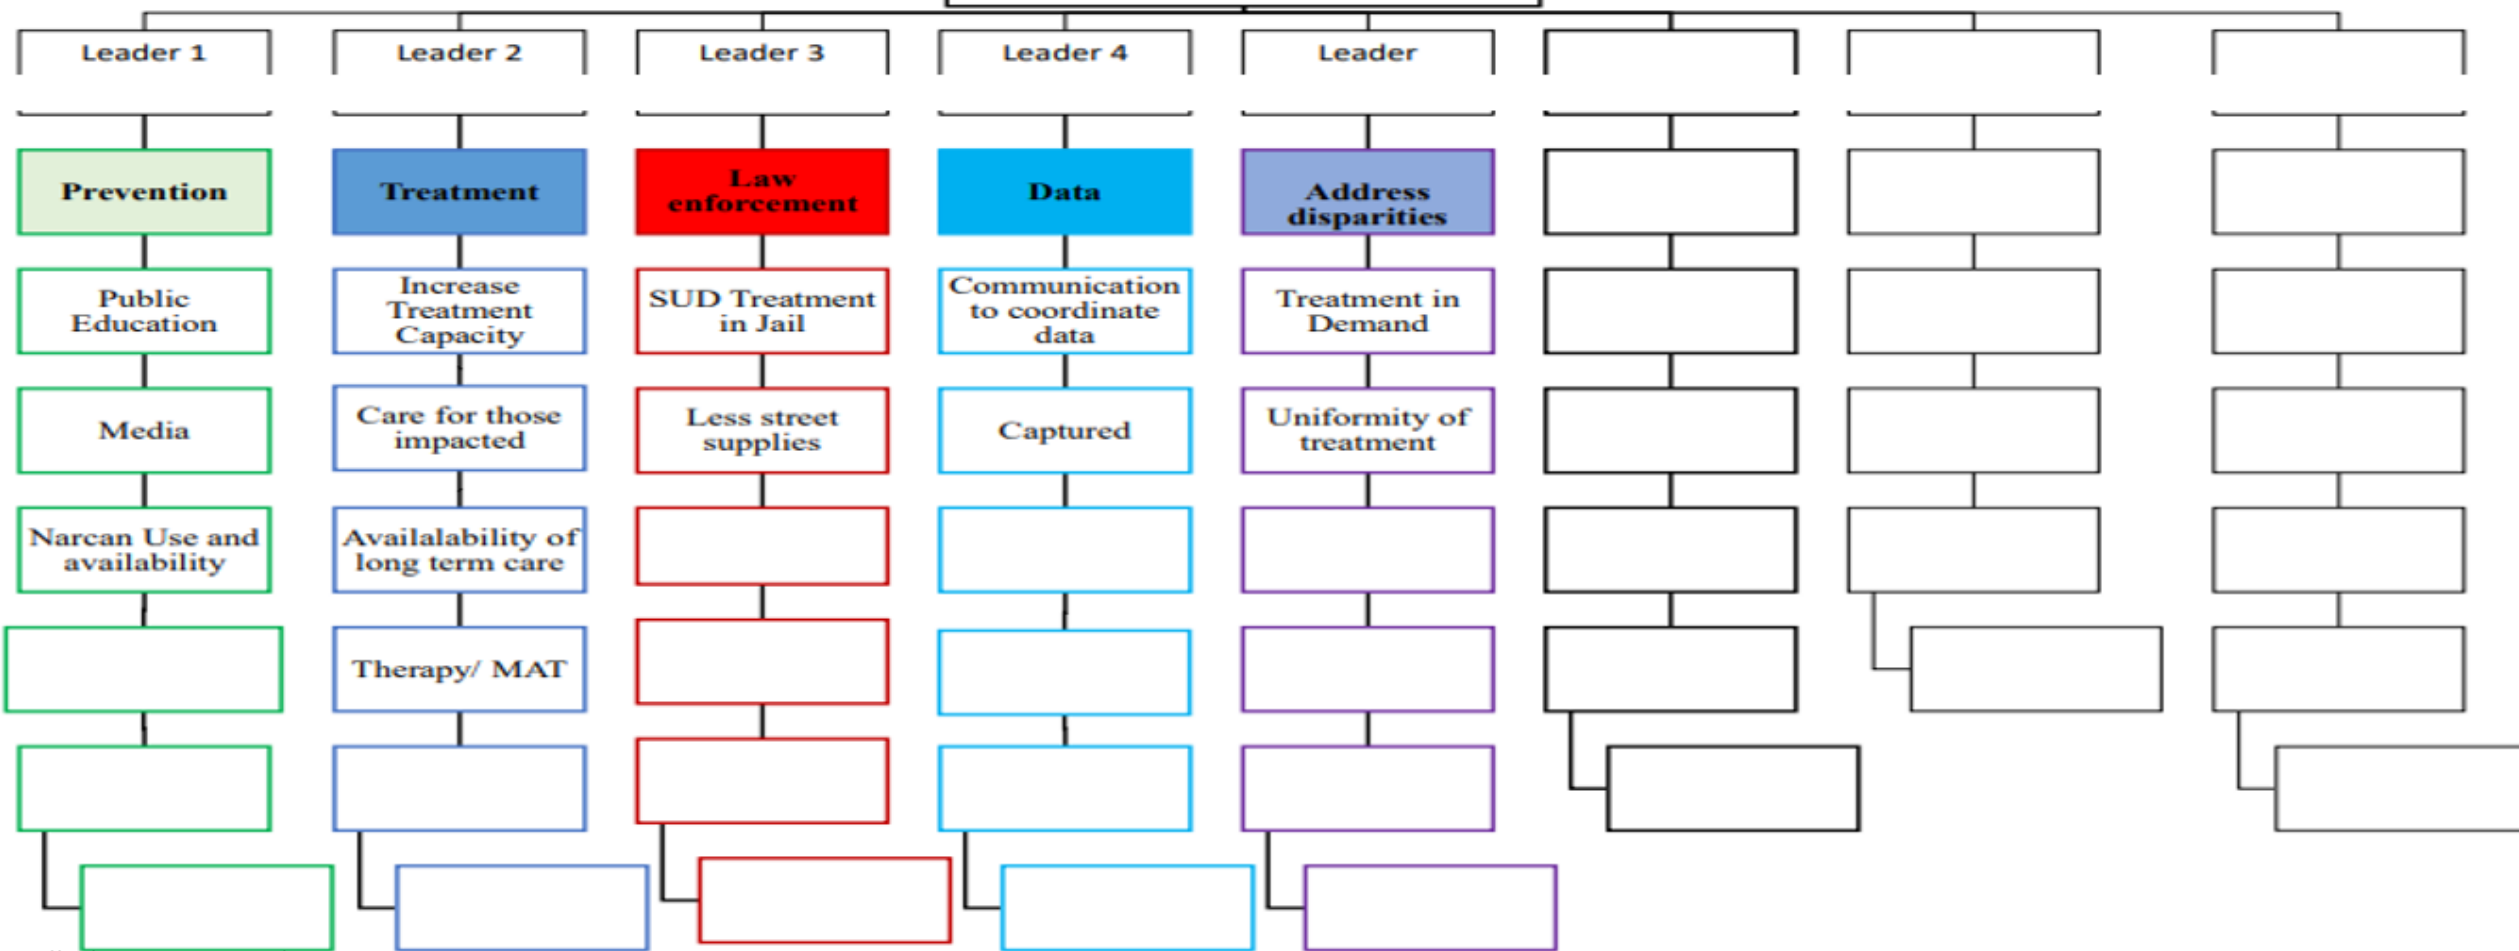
Leader 1

Prevention

Public Education

Media

Narcan Use and availability

Leader 2

Treatment

Increase Treatment Capacity

Care for those impacted

Availalability of long term care

Therapy/ MAT

Leader 3

Law enforcement

SUD Treatment in Jail

Less street supplies

Leader 4

Data

Communication to coordinate data

Captured

Leader

Address disparities

Treatment in Demand

Uniformity of treatment